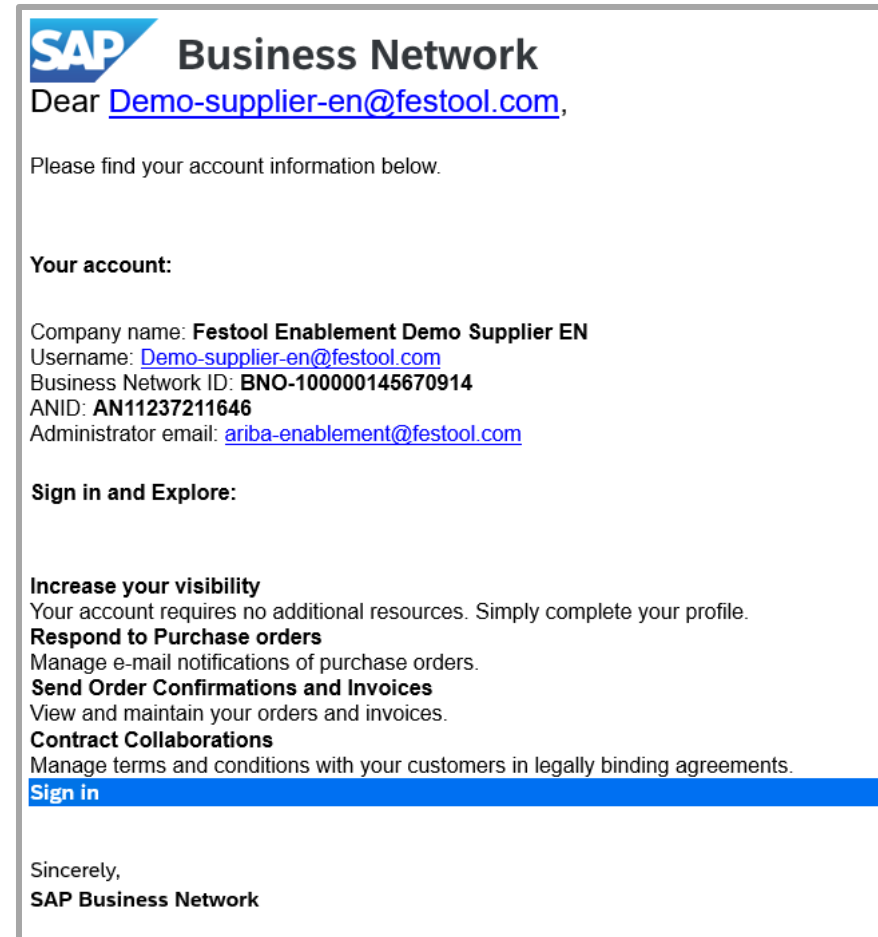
SAP Business Network

Dear Demo-supplier-en@festool.com,

Please find your account information below.

Your account:

Company name: Festool Enablement Demo Supplier EN
Username: Demo-supplier-en@festool.com
Business Network ID: BNO-100000145670914
ANID: AN11237211646
Administrator email: ariba-enablement@festool.com

Sign in and Explore:

Increase your visibility
Your account requires no additional resources. Simply complete your profile.
Respond to Purchase orders
Manage e-mail notifications of purchase orders.
Send Order Confirmations and Invoices
View and maintain your orders and invoices.
Contract Collaborations
Manage terms and conditions with your customers in legally binding agreements.
Sign in

Sincerely,
SAP Business Network